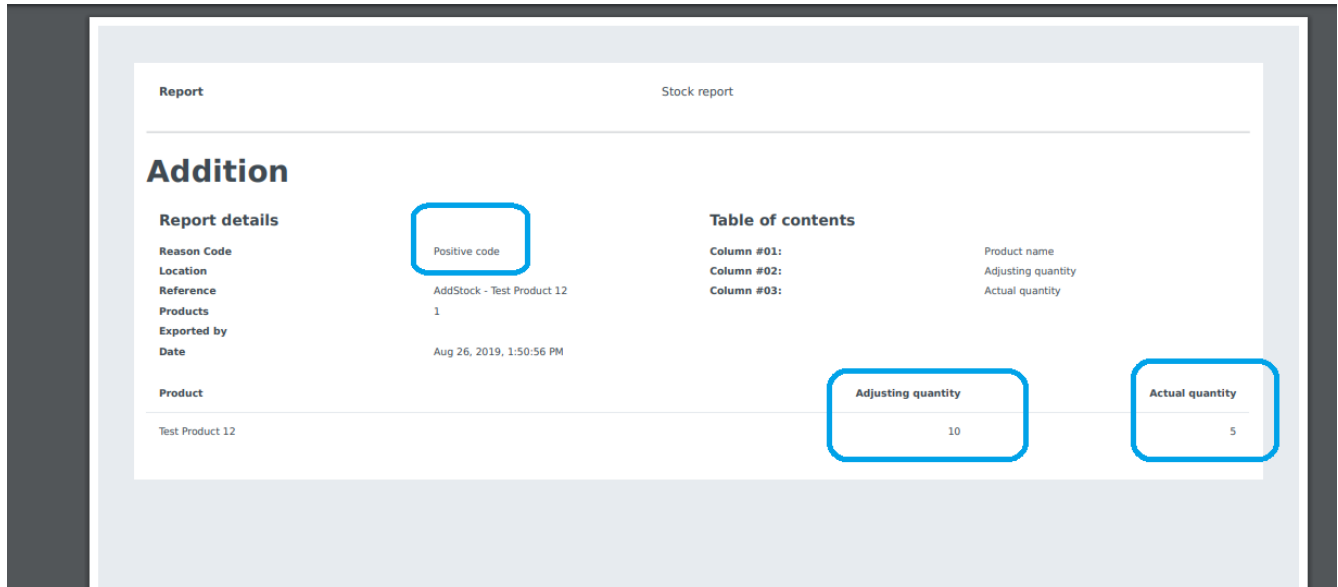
| Report | Stock report |
|---|---|

# Addition

**Report details**

| | |
|---|---|
| Reason Code | Positive code |
| Location | |
| Reference | AddStock - Test Product 12 |
| Products | 1 |
| Exported by | |
| Date | Aug 26, 2019, 1:50:56 PM |

**Table of contents**

| | |
|---|---|
| Column #01: | Product name |
| Column #02: | Adjusting quantity |
| Column #03: | Actual quantity |

| Product | Adjusting quantity | Actual quantity |
|---|---|---|
| Test Product 12 | 10 | 5 |